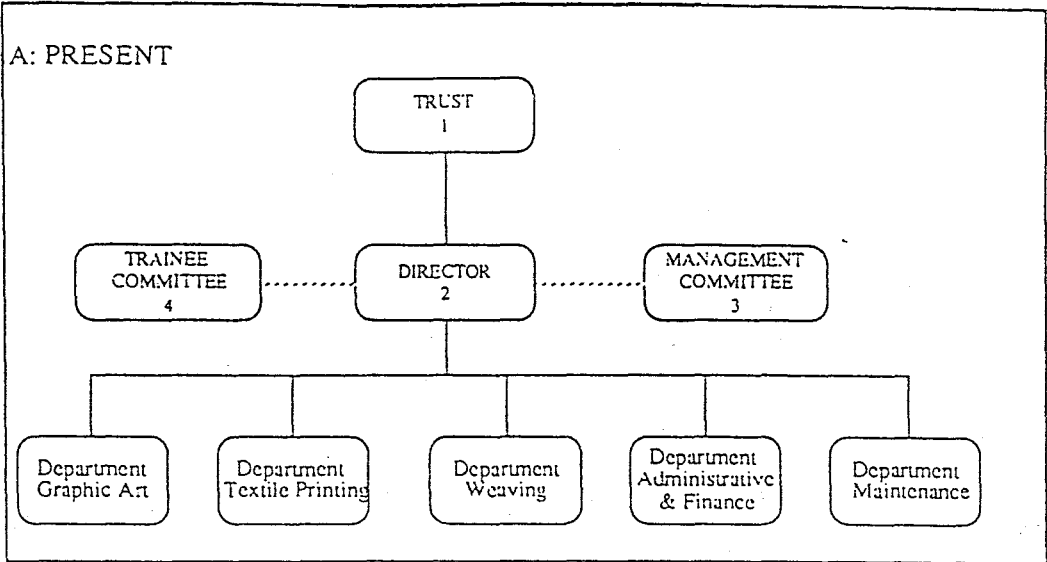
A: PRESENT

TRUST
1

TRAINEE COMMITTEE
4

DIRECTOR
2

MANAGEMENT COMMITTEE
3

Department Graphic Art

Department Textile Printing

Department Weaving

Department Administrative & Finance

Department Maintenance